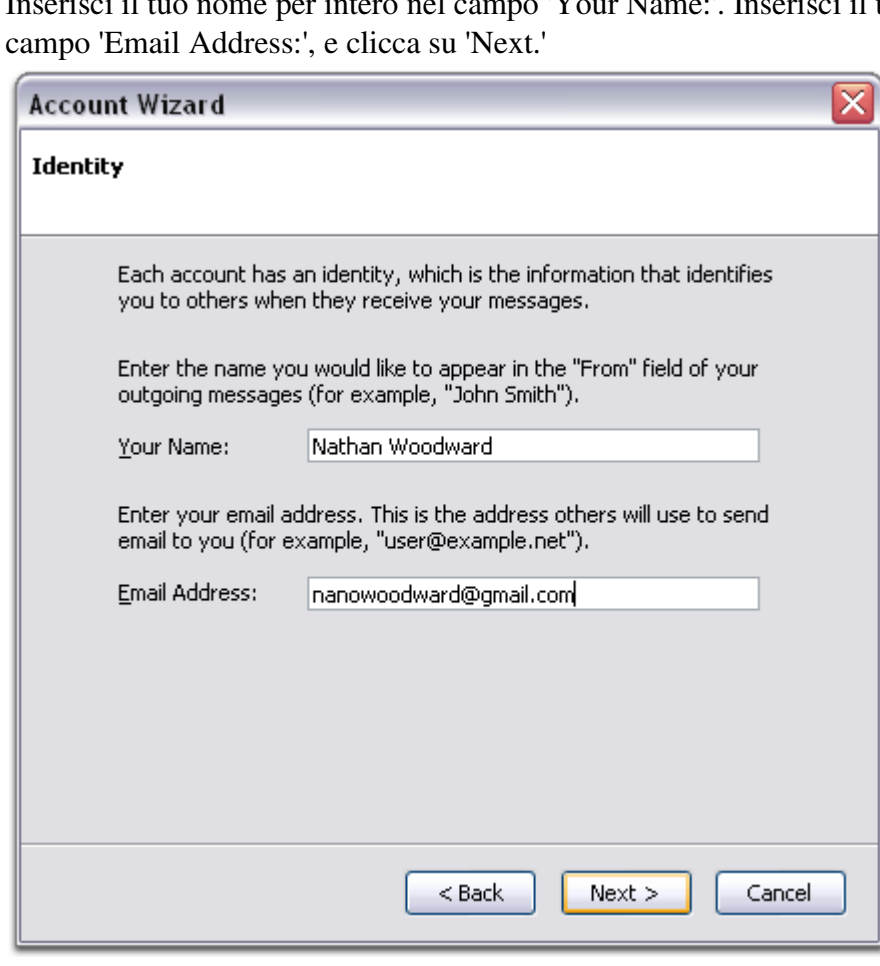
Inserisci il tuo nome per intero nel campo 'Your Name:'. Inserisci il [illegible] campo 'Email Address:', e clicca su 'Next.'

Account Wizard

Identity

Each account has an identity, which is the information that identifies you to others when they receive your messages.

Enter the name you would like to appear in the "From" field of your outgoing messages (for example, "John Smith").

Your Name: Nathan Woodward

Enter your email address. This is the address others will use to send email to you (for example, "user@example.net").

Email Address: nanowoodward@gmail.com

< Back | Next > | Cancel